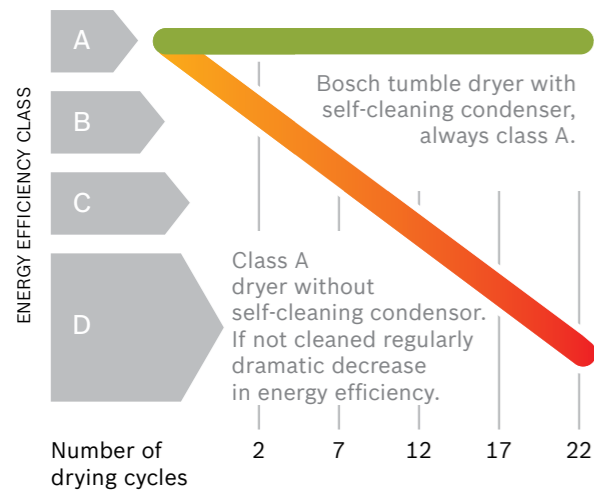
ENERGY EFFICIENCY CLASS

A

B

C

D

Bosch tumble dryer with self-cleaning condenser, always class A.

Class A dryer without self-cleaning condensor. If not cleaned regularly dramatic decrease in energy efficiency.

Number of drying cycles

2

7

12

17

22